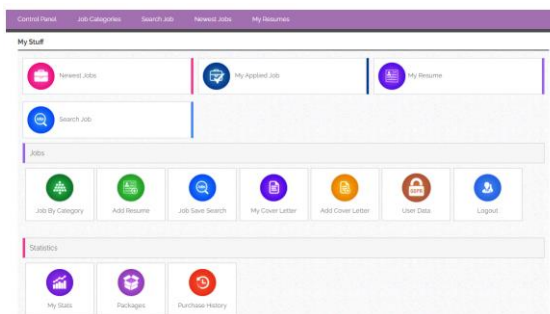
Control Panel Job Categories Search Job Newest Jobs My Resumes

My Stuff

Newest Jobs

My Applied Job

My Resume

Search Job

Jobs

Job By Category

Add Resume

Job Save Search

My Cover Letter

Add Cover Letter

GDPR

User Data

Logout

Statistics

My Stats

Packages

Purchase History